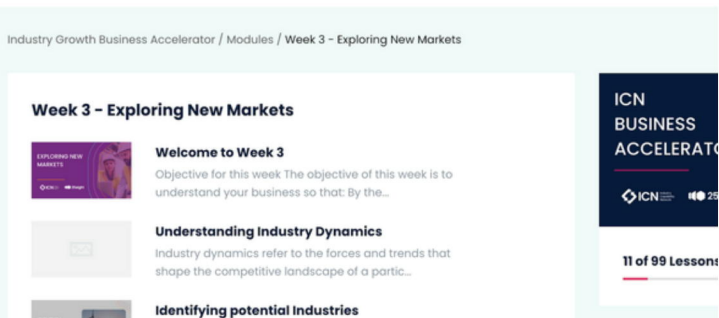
Industry Growth Business Accelerator / Modules / Week 3 - Exploring New Markets

Week 3 - Exploring New Markets

EXPLORING NEW MARKETS

Welcome to Week 3

Objective for this week The objective of this week is to understand your business so that: By the...

Understanding Industry Dynamics

Industry dynamics refer to the forces and trends that shape the competitive landscape of a partic...

Identifying potential Industries

ICN BUSINESS ACCELERAT

ICN

11 of 99 Lessons